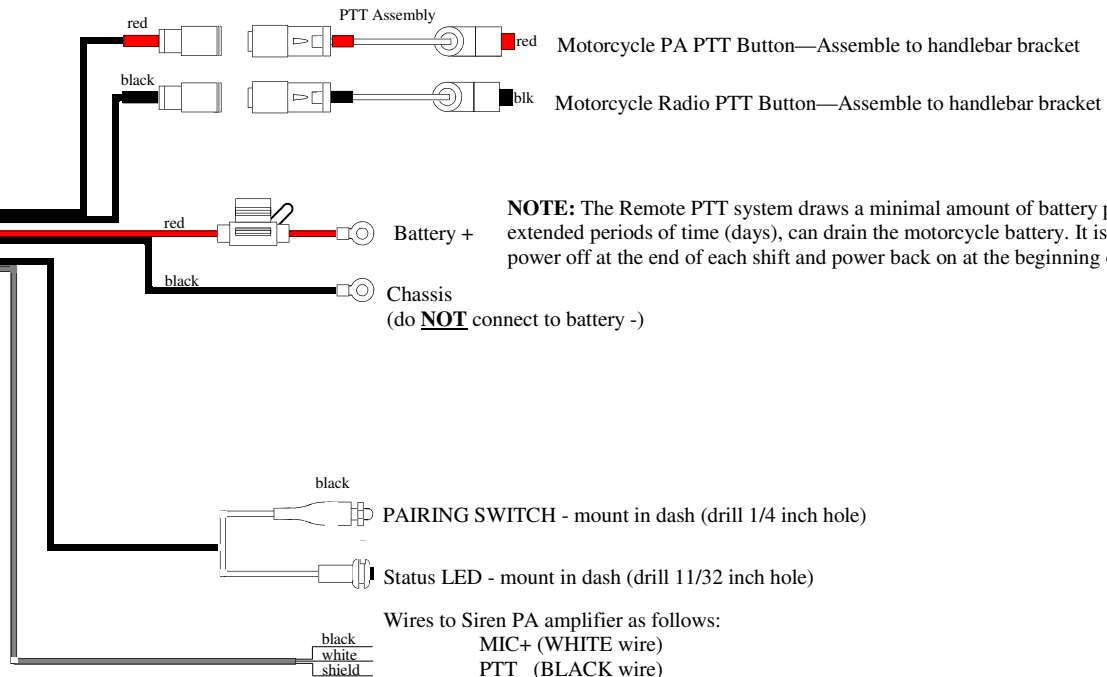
red

PTT Assembly

red Motorcycle PA PTT Button—Assemble to handlebar bracket

black

blk Motorcycle Radio PTT Button—Assemble to handlebar bracket

red

Battery +

**NOTE:** The Remote PTT system draws a minimal amount of battery p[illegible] extended periods of time (days), can drain the motorcycle battery. It is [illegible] power off at the end of each shift and power back on at the beginning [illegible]

black

Chassis
(do **NOT** connect to battery -)

black

PAIRING SWITCH - mount in dash (drill 1/4 inch hole)

Status LED - mount in dash (drill 11/32 inch hole)

Wires to Siren PA amplifier as follows:
MIC+ (WHITE wire)
PTT (BLACK wire)

black
white
shield